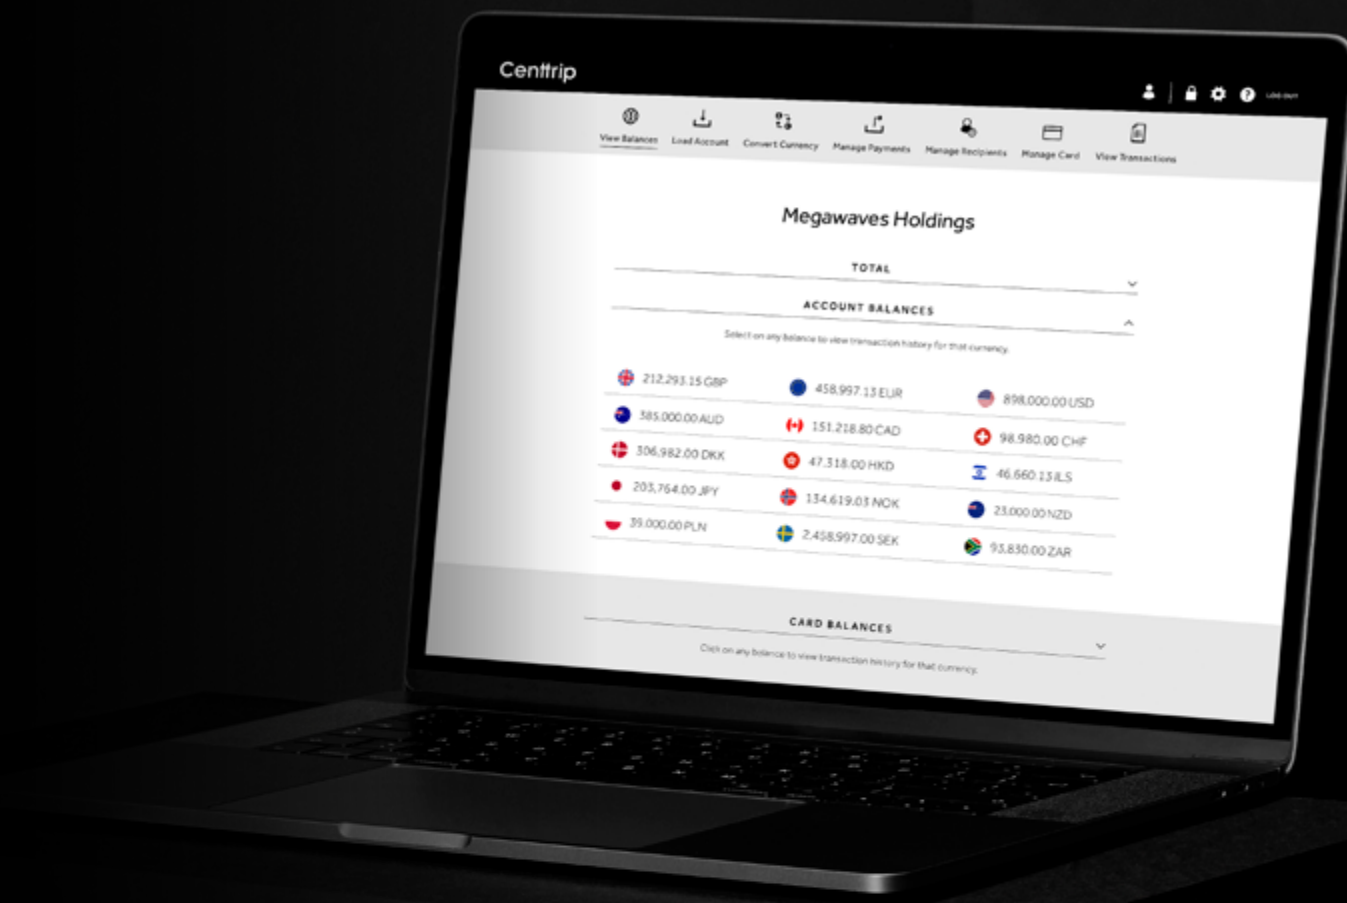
Centtrip

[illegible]

View Balances Load Account Convert Currency Manage Payments Manage Recipients Manage Card View Transactions

Megawaves Holdings

TOTAL

ACCOUNT BALANCES

Select on any balance to view transaction history for that currency.

| | | |
|---|---|---|
| 212,293.15 GBP | 458,997.13 EUR | 898,000.00 USD |
| 385,000.00 AUD | 151,218.80 CAD | 98,980.00 CHF |
| 306,982.00 DKK | 47,318.00 HKD | 46,660.13 ILS |
| 203,764.00 JPY | 134,619.03 NOK | 23,000.00 NZD |
| 35,000.00 PLN | 2,458,997.00 SEK | 93,830.00 ZAR |

CARD BALANCES

Click on any balance to view transaction history for that currency.